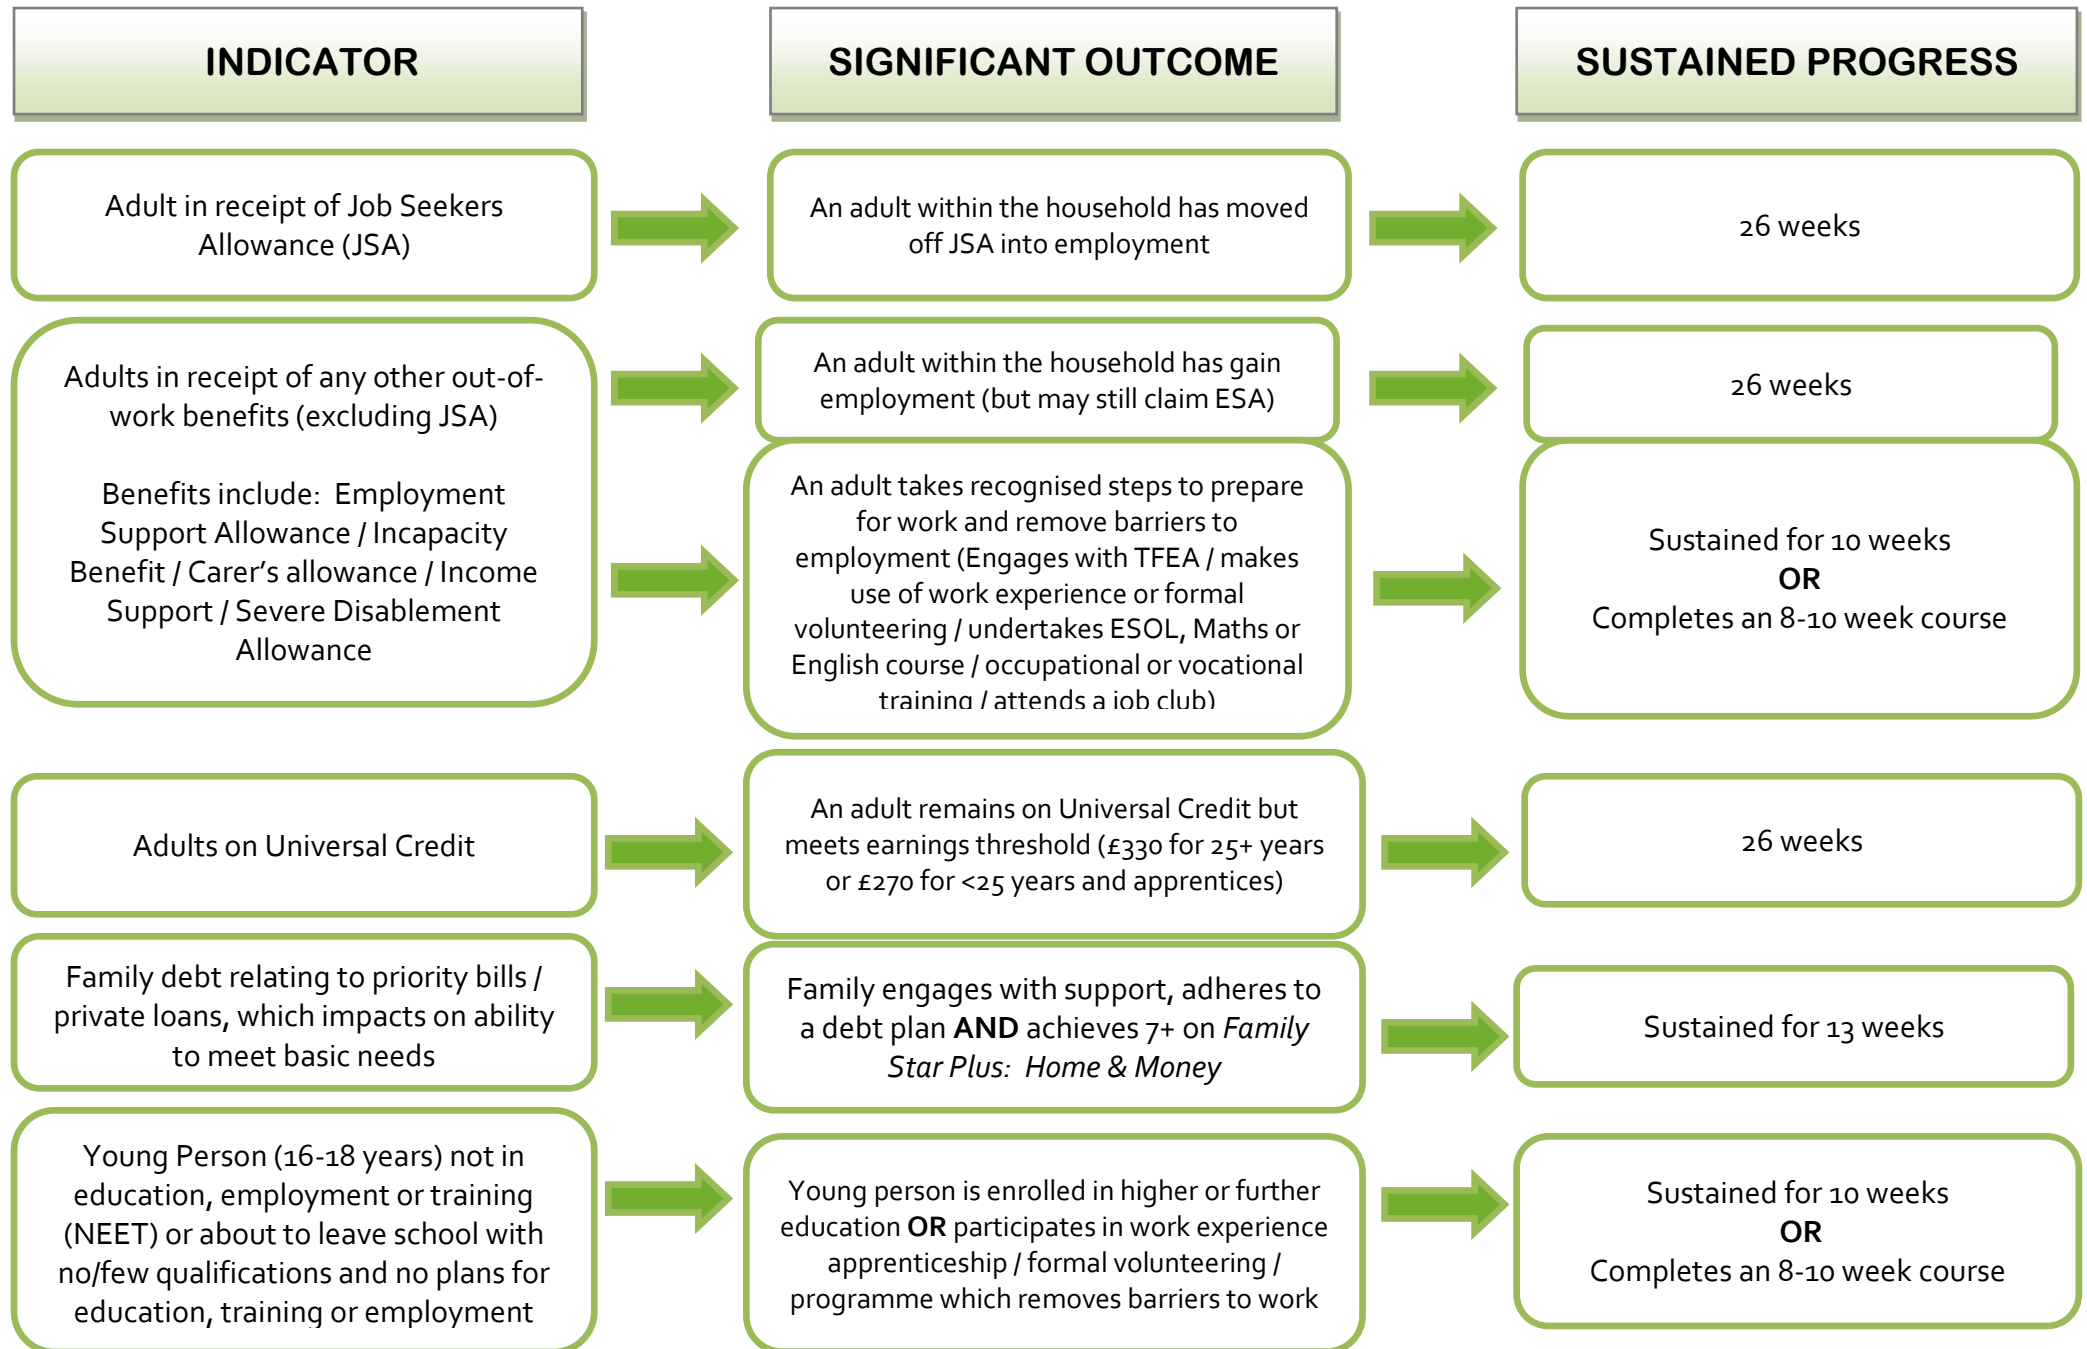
INDICATOR

SIGNIFICANT OUTCOME

SUSTAINED PROGRESS

Adult in receipt of Job Seekers Allowance (JSA)

An adult within the household has moved off JSA into employment

26 weeks

Adults in receipt of any other out-of-work benefits (excluding JSA)

Benefits include: Employment Support Allowance / Incapacity Benefit / Carer's allowance / Income Support / Severe Disablement Allowance

An adult within the household has gain employment (but may still claim ESA)

26 weeks

An adult takes recognised steps to prepare for work and remove barriers to employment (Engages with TFEA / makes use of work experience or formal volunteering / undertakes ESOL, Maths or English course / occupational or vocational training / attends a job club)

Sustained for 10 weeks
**OR**
Completes an 8-10 week course

Adults on Universal Credit

An adult remains on Universal Credit but meets earnings threshold (£330 for 25+ years or £270 for <25 years and apprentices)

26 weeks

Family debt relating to priority bills / private loans, which impacts on ability to meet basic needs

Family engages with support, adheres to a debt plan **AND** achieves 7+ on *Family Star Plus: Home & Money*

Sustained for 13 weeks

Young Person (16-18 years) not in education, employment or training (NEET) or about to leave school with no/few qualifications and no plans for education, training or employment

Young person is enrolled in higher or further education **OR** participates in work experience apprenticeship / formal volunteering / programme which removes barriers to work

Sustained for 10 weeks
**OR**
Completes an 8-10 week course